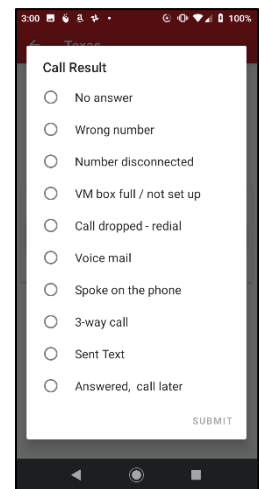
3:00 100%

Texas

Call Result

No answer

Wrong number

Number disconnected

VM box full / not set up

Call dropped - redial

Voice mail

Spoke on the phone

3-way call

Sent Text

Answered, call later

SUBMIT